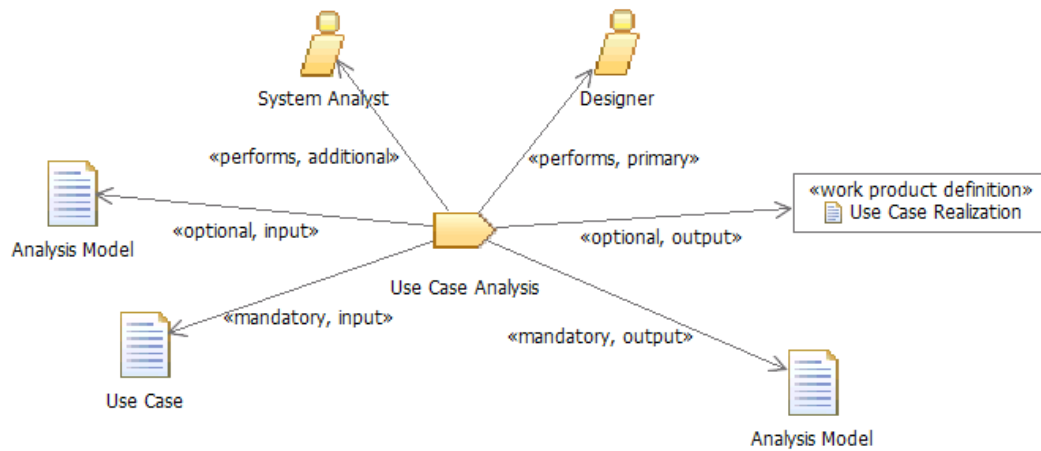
System Analyst

Designer

«performs, additional»

«performs, primary»

«work product definition»
Use Case Realization

Analysis Model

«optional, input»

«optional, output»

Use Case Analysis

«mandatory, input»

«mandatory, output»

Use Case

Analysis Model